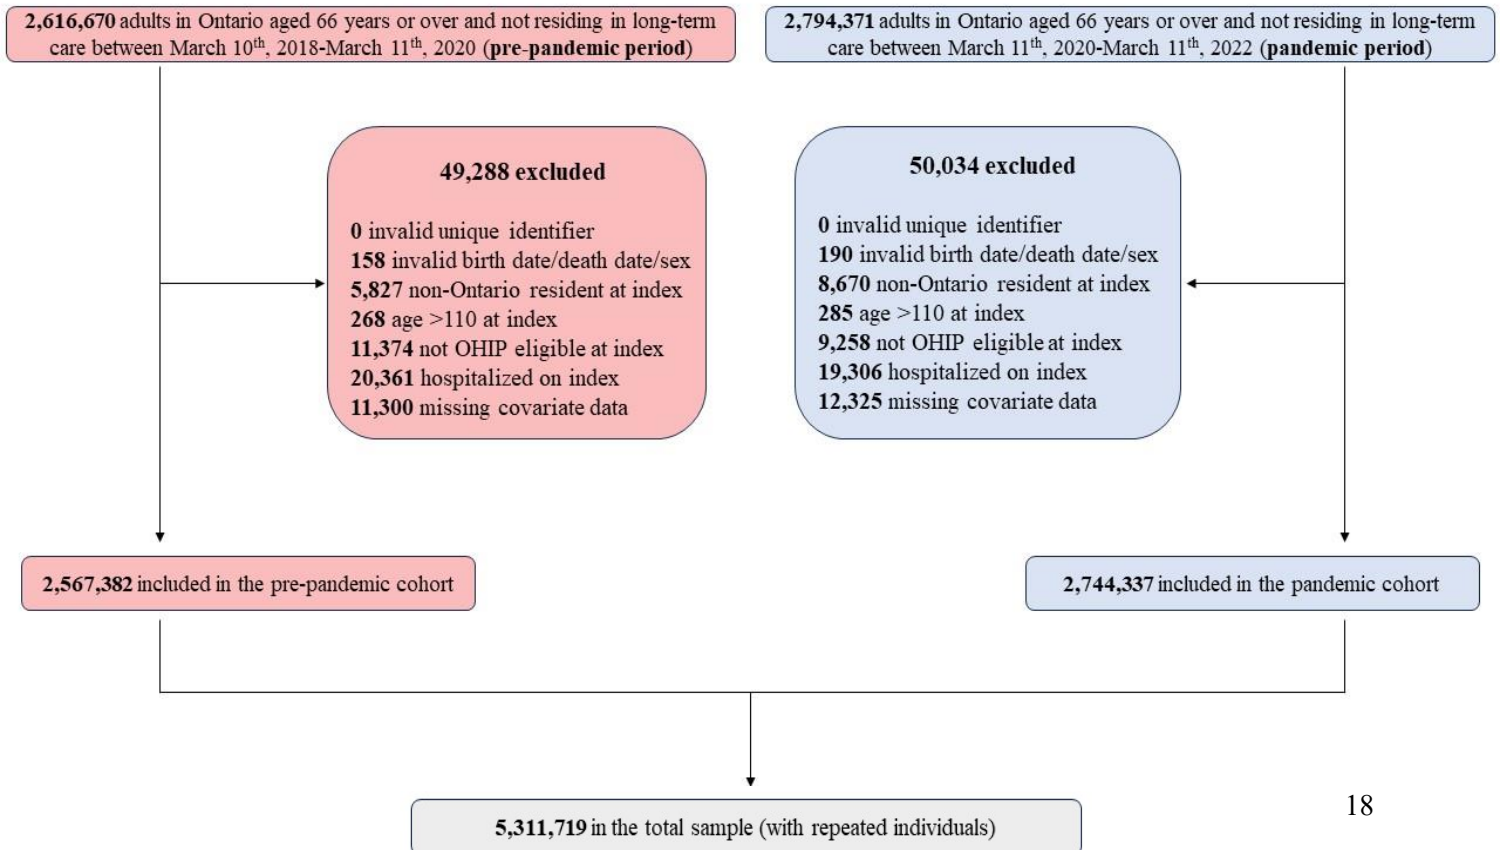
2,616,670 adults in Ontario aged 66 years or over and not residing in long-term care between March 10$^{th}$, 2018-March 11$^{th}$, 2020 (pre-pandemic period)

2,794,371 adults in Ontario aged 66 years or over and not residing in long-term care between March 11$^{th}$, 2020-March 11$^{th}$, 2022 (pandemic period)

49,288 excluded

0 invalid unique identifier
158 invalid birth date/death date/sex
5,827 non-Ontario resident at index
268 age >110 at index
11,374 not OHIP eligible at index
20,361 hospitalized on index
11,300 missing covariate data

50,034 excluded

0 invalid unique identifier
190 invalid birth date/death date/sex
8,670 non-Ontario resident at index
285 age >110 at index
9,258 not OHIP eligible at index
19,306 hospitalized on index
12,325 missing covariate data

2,567,382 included in the pre-pandemic cohort

2,744,337 included in the pandemic cohort

18

5,311,719 in the total sample (with repeated individuals)